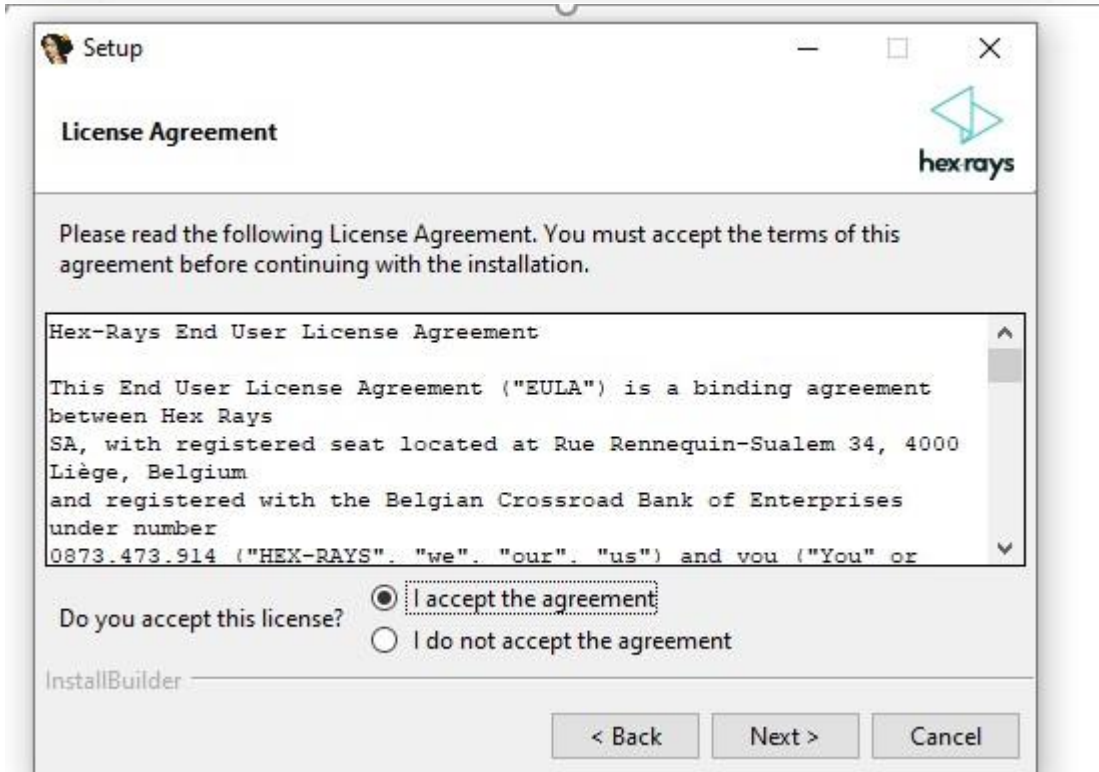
Setup

License Agreement

hex-rays

Please read the following License Agreement. You must accept the terms of this agreement before continuing with the installation.

Hex-Rays End User License Agreement

This End User License Agreement ("EULA") is a binding agreement between Hex Rays
SA, with registered seat located at Rue Rennequin-Sualem 34, 4000 Liège, Belgium
and registered with the Belgian Crossroad Bank of Enterprises under number
0873.473.914 ("HEX-RAYS", "we", "our", "us") and you ("You" or

Do you accept this license?
I accept the agreement
I do not accept the agreement

InstallBuilder

< Back
Next >
Cancel